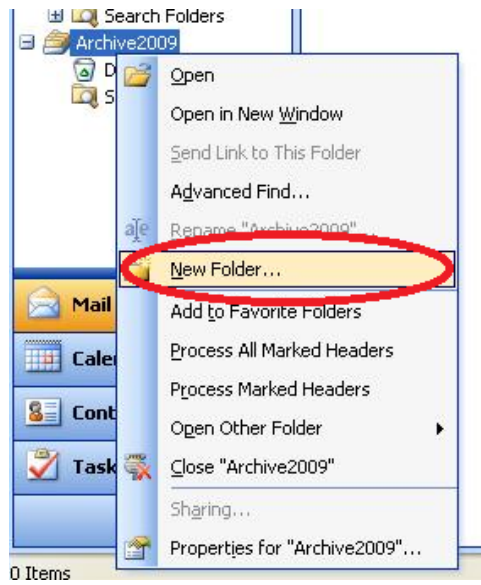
Search Folders
Archive2009
D
S
Open
Open in New Window
Send Link to This Folder
Advanced Find...
Rename "Archive2009"...
New Folder...
Mail
Add to Favorite Folders
Cale
Process All Marked Headers
Process Marked Headers
Cont
Open Other Folder
Task
Close "Archive2009"
Sharing...
Properties for "Archive2009"...
0 Items